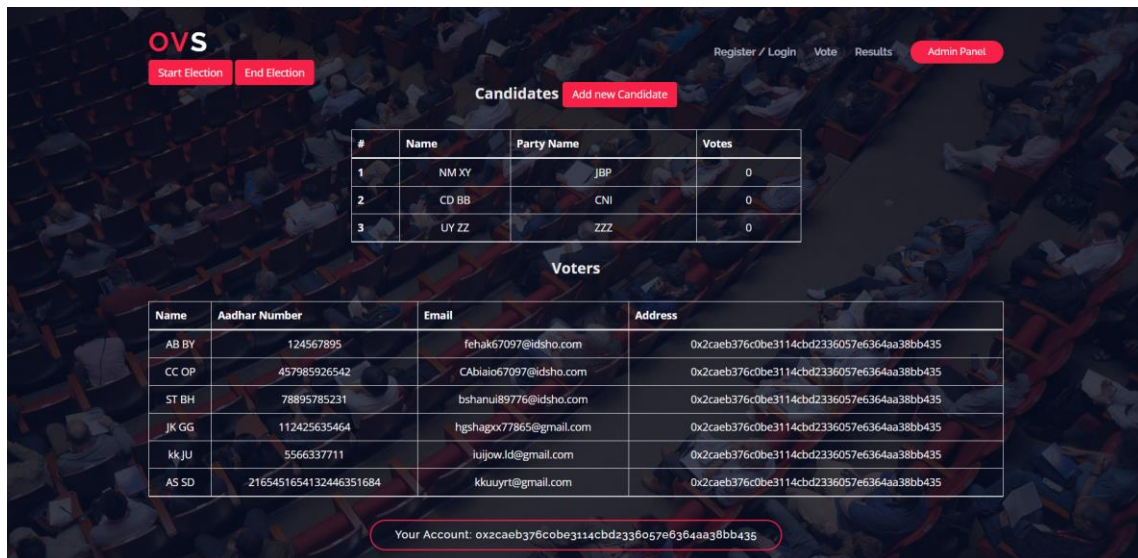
OVS

Start Election End Election

Register / Login Vote Results Admin Panel

Candidates Add new Candidate

| # | Name | Party Name | Votes |
|---|---|---|---|
| 1 | NM XY | JBP | 0 |
| 2 | CD BB | CNI | 0 |
| 3 | UY ZZ | ZZZ | 0 |

Voters

| Name | Aadhar Number | Email | Address |
|---|---|---|---|
| AB BY | 124567895 | fehak67097@idsho.com | 0x2caeb376c0be3114cbd2336057e6364aa38bb435 |
| CC OP | 457985926542 | CAbiaio67097@idsho.com | 0x2caeb376c0be3114cbd2336057e6364aa38bb435 |
| ST BH | 78895785231 | bshanui89776@idsho.com | 0x2caeb376c0be3114cbd2336057e6364aa38bb435 |
| JK GG | 112425635464 | hgshagxx77865@gmail.com | 0x2caeb376c0be3114cbd2336057e6364aa38bb435 |
| kk JU | 5566337711 | iuijow.ld@gmail.com | 0x2caeb376c0be3114cbd2336057e6364aa38bb435 |
| AS SD | 2165451654132446351684 | kkuuyrt@gmail.com | 0x2caeb376c0be3114cbd2336057e6364aa38bb435 |

Your Account: 0x2caeb376c0be3114cbd2336057e6364aa38bb435